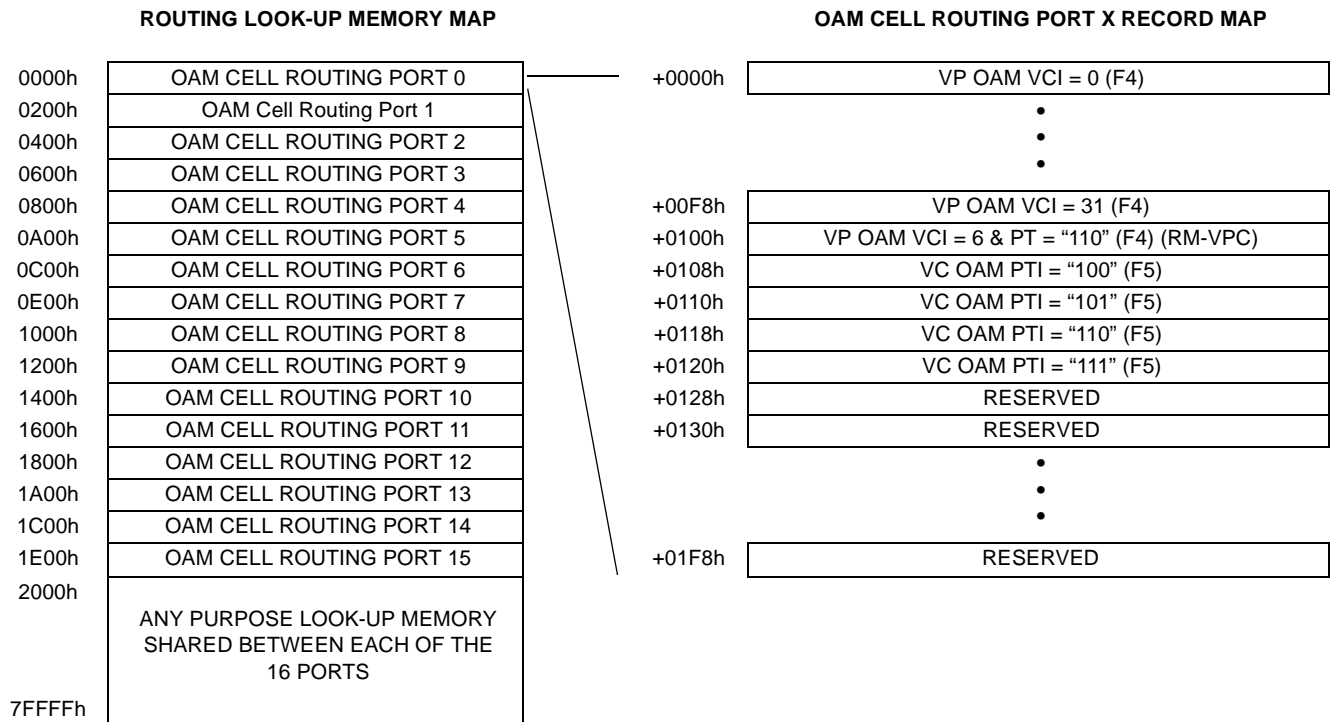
ROUTING LOOK-UP MEMORY MAP

| | |
|---|---|
| 0000h | OAM CELL ROUTING PORT 0 |
| 0200h | OAM Cell Routing Port 1 |
| 0400h | OAM CELL ROUTING PORT 2 |
| 0600h | OAM CELL ROUTING PORT 3 |
| 0800h | OAM CELL ROUTING PORT 4 |
| 0A00h | OAM CELL ROUTING PORT 5 |
| 0C00h | OAM CELL ROUTING PORT 6 |
| 0E00h | OAM CELL ROUTING PORT 7 |
| 1000h | OAM CELL ROUTING PORT 8 |
| 1200h | OAM CELL ROUTING PORT 9 |
| 1400h | OAM CELL ROUTING PORT 10 |
| 1600h | OAM CELL ROUTING PORT 11 |
| 1800h | OAM CELL ROUTING PORT 12 |
| 1A00h | OAM CELL ROUTING PORT 13 |
| 1C00h | OAM CELL ROUTING PORT 14 |
| 1E00h | OAM CELL ROUTING PORT 15 |
| 2000h | ANY PURPOSE LOOK-UP MEMORY SHARED BETWEEN EACH OF THE 16 PORTS |
| 7FFFFh | |

OAM CELL ROUTING PORT X RECORD MAP

| | |
|---|---|
| +0000h | VP OAM VCI = 0 (F4) |
| | • • • |
| +00F8h | VP OAM VCI = 31 (F4) |
| +0100h | VP OAM VCI = 6 & PT = “110” (F4) (RM-VPC) |
| +0108h | VC OAM PTI = “100” (F5) |
| +0110h | VC OAM PTI = “101” (F5) |
| +0118h | VC OAM PTI = “110” (F5) |
| +0120h | VC OAM PTI = “111” (F5) |
| +0128h | RESERVED |
| +0130h | RESERVED |
| | • • • |
| +01F8h | RESERVED |